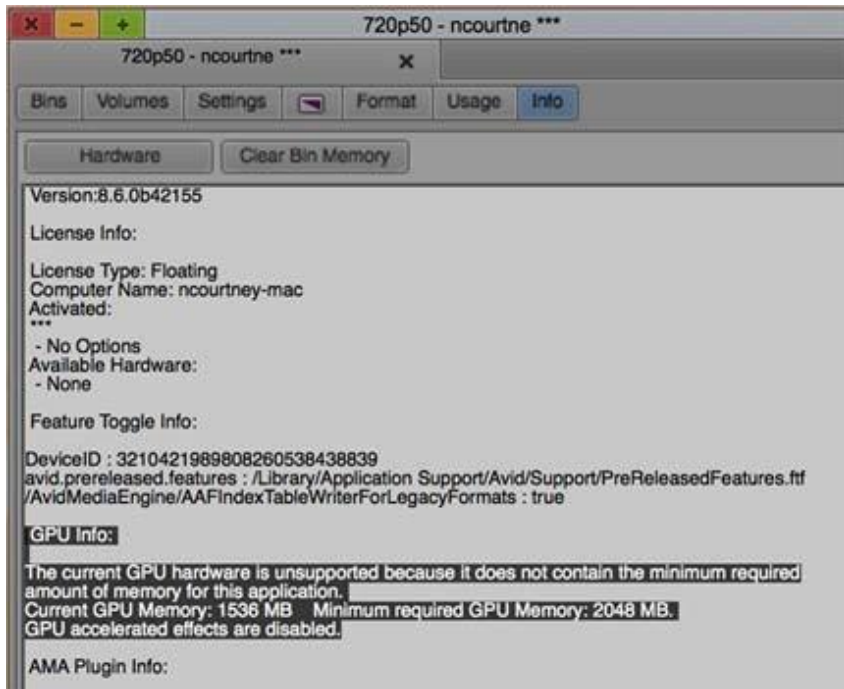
720p50 - ncourtne ***

720p50 - ncourtne ***

Bins | Volumes | Settings | Format | Usage | Info

Hardware | Clear Bin Memory

Version:8.6.0b42155

License Info:

License Type: Floating
Computer Name: ncourtney-mac
Activated:
***
- No Options
Available Hardware:
- None

Feature Toggle Info:

DeviceID : 3210421989808260538438839
avid.prereleased.features : /Library/Application Support/Avid/Support/PreReleasedFeatures.ftf
/AvidMediaEngine/AAFIndexTableWriterForLegacyFormats : true

GPU Info:

The current GPU hardware is unsupported because it does not contain the minimum required amount of memory for this application.
Current GPU Memory: 1536 MB Minimum required GPU Memory: 2048 MB.
GPU accelerated effects are disabled.

AMA Plugin Info: